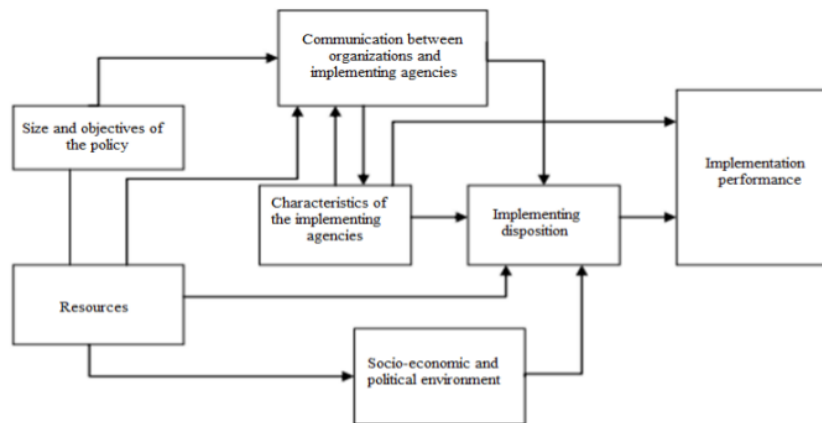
Communication between organizations and implementing agencies

Size and objectives of the policy

Implementation performance

Characteristics of the implementing agencies

Implementing disposition

Resources

Socio-economic and political environment